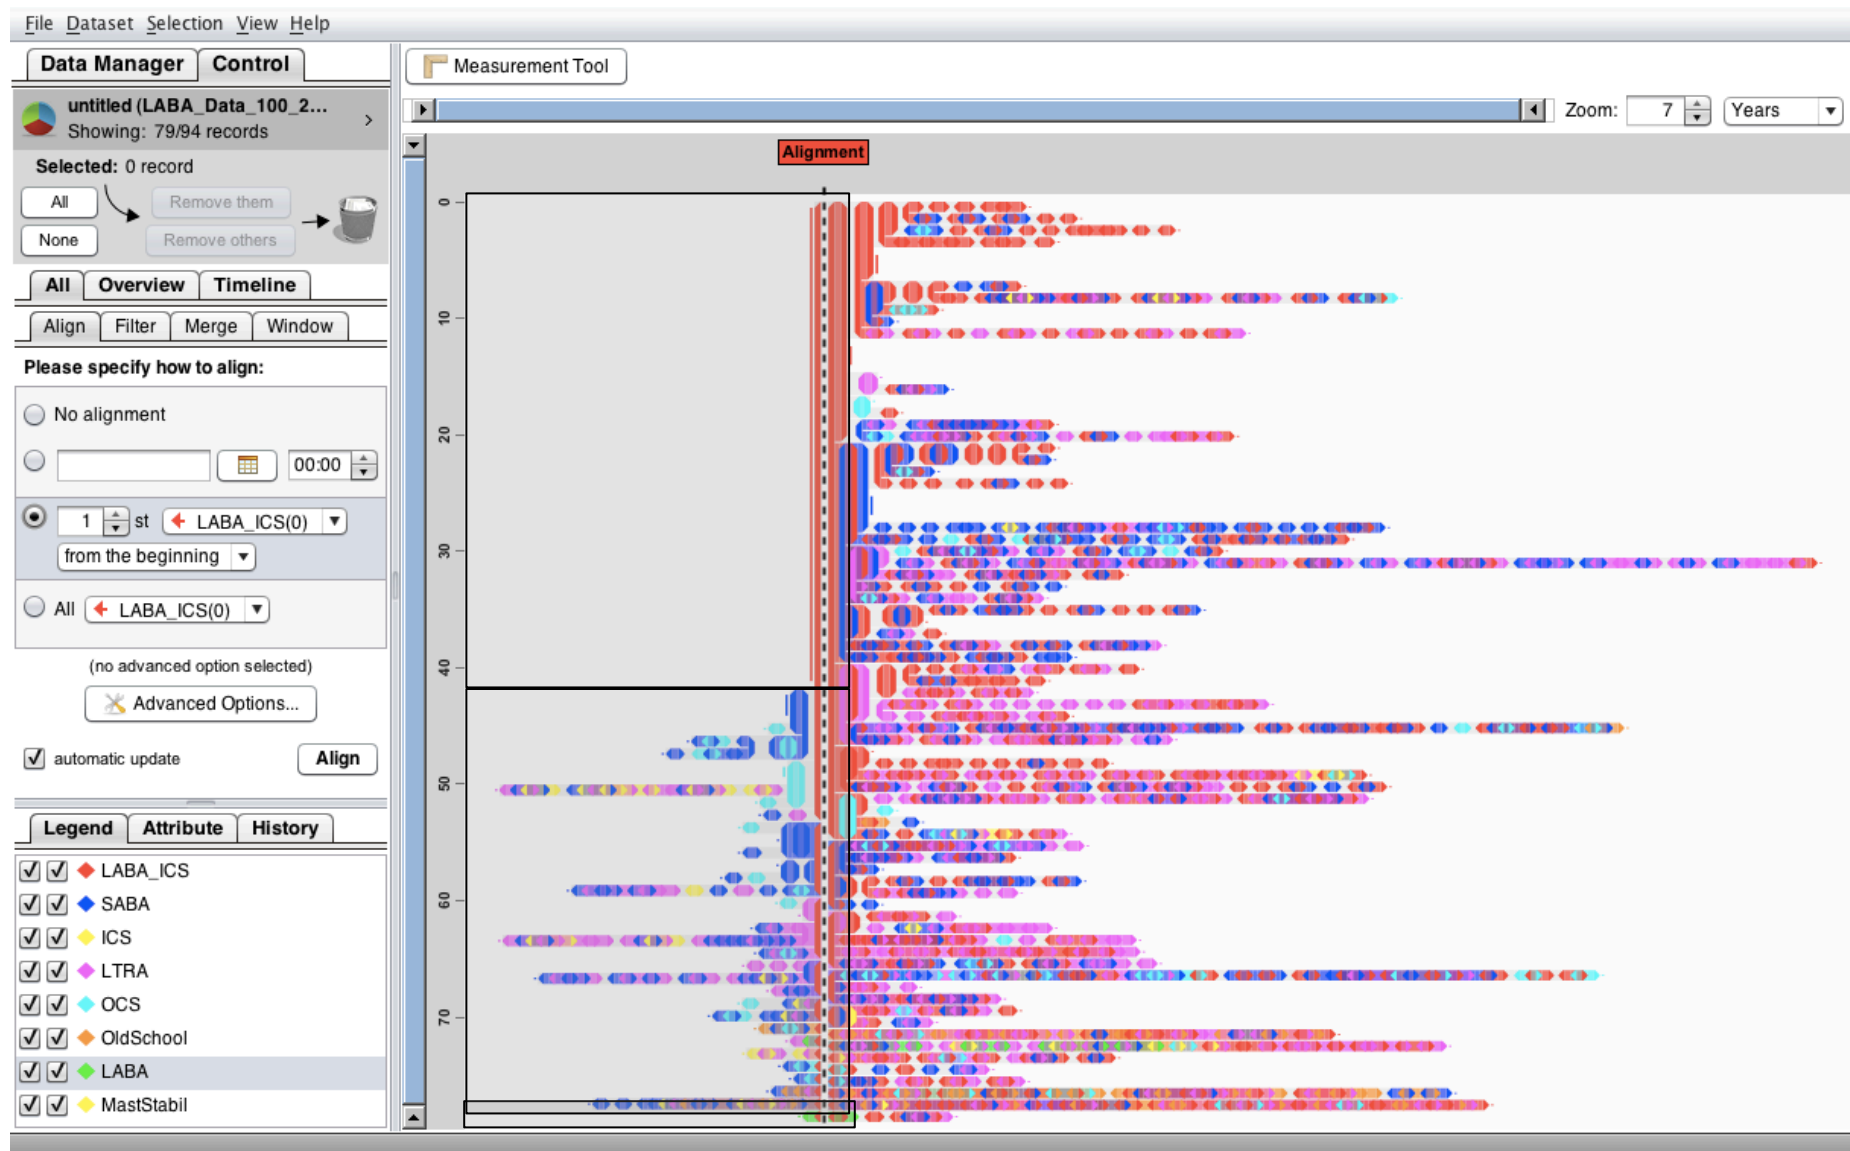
File Dataset Selection View Help

Data Manager | Control

untitled (LABA_Data_100_2...
Showing: 79/94 records

Selected: 0 record

All
None
Remove them
Remove others

All | Overview | Timeline

Align | Filter | Merge | Window

Please specify how to align:

No alignment

00:00

1 st LABA_ICS(0)

from the beginning

All LABA_ICS(0)

(no advanced option selected)

Advanced Options...

automatic update

Align

Legend | Attribute | History

LABA_ICS
SABA
ICS
LTRA
OCS
OldSchool
LABA
MastStabil

Measurement Tool

Zoom: 7 Years

Alignment

0
10
20
30
40
50
60
70